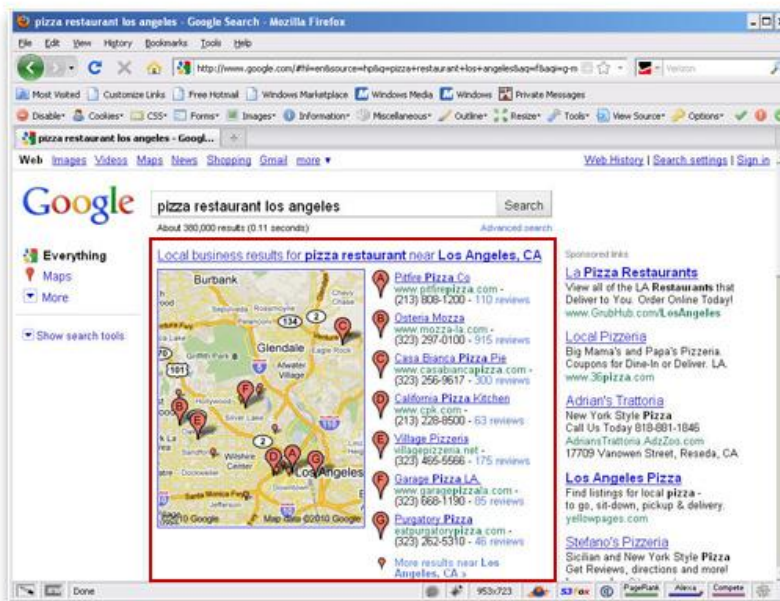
pizza restaurant los angeles - Google Search - Mozilla Firefox

File Edit View History Bookmarks Tools Help

http://www.google.com/#hl=en&source=hp&q=pizza+restaurant+los+angeles&aq=f&aqi=g-m

Most Visited Customize Links Free Hotmail Windows Marketplace Windows Media Windows Private Messages

Disable Cookies CSS Forms Images Information Miscellaneous Outline Resize Tools View Source Options

pizza restaurant los angeles - Googl...

Web Images Videos Maps News Shopping Gmail more ▾

Web History | Search settings | Sign in

Google

pizza restaurant los angeles

Search

About 380,000 results (0.11 seconds)

Advanced search

Everything

Maps

More

Show search tools

Local business results for pizza restaurant near Los Angeles, CA

Burbank
Glendale
Los Angeles
134
2
101
2
10

©2010 Google · Map data ©2010 Google

A Pitfire Pizza Co
www.pitfirepizza.com - (213) 808-1200 - 110 reviews

B Osteria Mozza
www.mozza-la.com - (323) 297-0100 - 915 reviews

C Casa Bianca Pizza Pie
www.casabiancapizza.com - (323) 256-9617 - 300 reviews

D California Pizza Kitchen
www.cpk.com - (213) 228-8500 - 63 reviews

E Village Pizzeria
villagepizzeria.net - (323) 465-5566 - 175 reviews

F Garage Pizza LA
www.garagepizzala.com - (323) 668-1190 - 85 reviews

G Purgatory Pizza
eatpurgatorypizza.com - (323) 262-5310 - 46 reviews

More results near Los Angeles, CA »

Sponsored links

LA Pizza Restaurants
View all of the LA Restaurants that Deliver to You. Order Online Today!
www.GrubHub.com/LosAngeles

Local Pizzeria
Big Mama's and Papa's Pizzeria. Coupons for Dine-In or Deliver. LA.
www.36pizza.com

Adrian's Trattoria
New York Style Pizza
Call Us Today 818-881-1846
AdriansTrattoria.AdzZoo.com
17709 Vanowen Street, Reseda, CA

Los Angeles Pizza
Find listings for local pizza - to go, sit-down, pickup & delivery.
yellowpages.com

Stefano's Pizzeria
Sicilian and New York Style Pizza
Get Reviews, directions and more!

Done

953x723

PageRank Alexa Compete